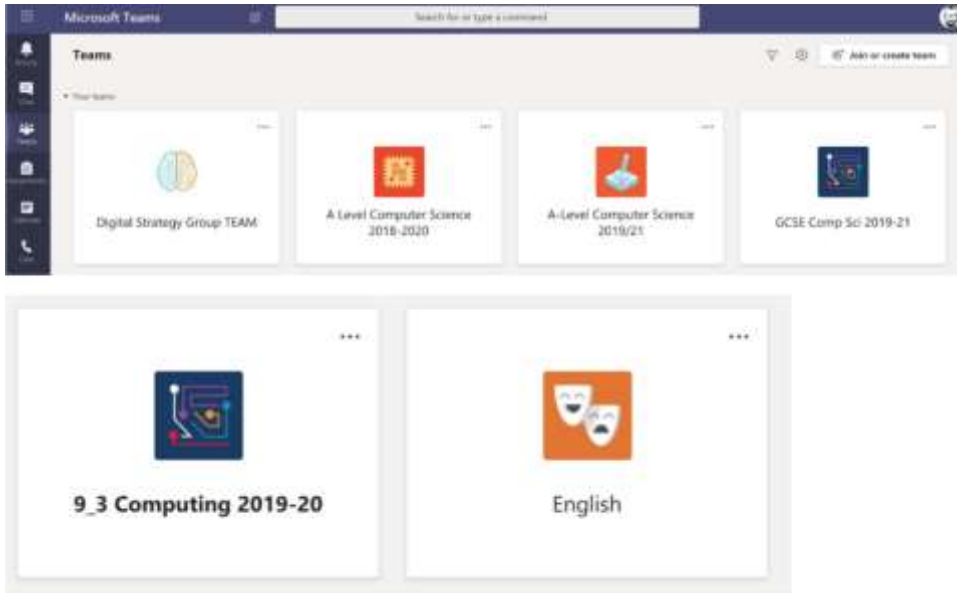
Microsoft Teams

Search for or type a command

Teams

Join or create team

Your teams

Digital Strategy Group TEAM

A Level Computer Science 2018-2020

A-Level Computer Science 2019/21

GCSE Comp Sci 2019-21

9_3 Computing 2019-20

English